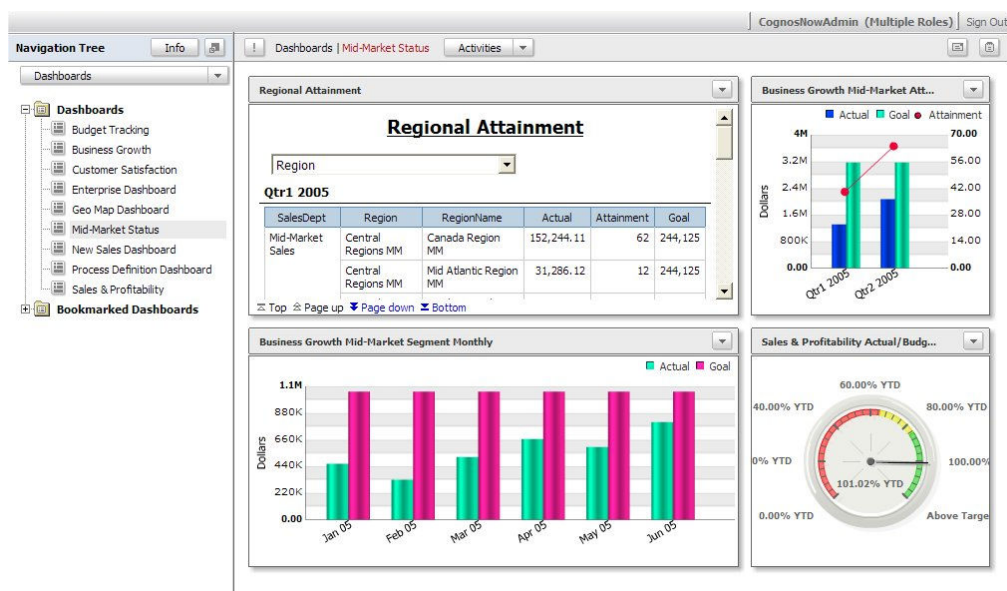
CognosNowAdmin (Multiple Roles) | Sign Out

Navigation Tree Info

Dashboards

Dashboards
Budget Tracking
Business Growth
Customer Satisfaction
Enterprise Dashboard
Geo Map Dashboard
Mid-Market Status
New Sales Dashboard
Process Definition Dashboard
Sales & Profitability
Bookmarked Dashboards

! Dashboards | Mid-Market Status Activities

Regional Attainment

Regional Attainment

Region

Qtr1 2005

| SalesDept | Region | RegionName | Actual | Attainment | Goal |
|---|---|---|---|---|---|
| Mid-Market Sales | Central Regions MM | Canada Region MM | 152,244.11 | 62 | 244,125 |
| | Central Regions MM | Mid Atlantic Region MM | 31,286.12 | 12 | 244,125 |

Top Page up Page down Bottom

Business Growth Mid-Market Att...

Actual Goal Attainment

4M 3.2M 2.4M 1.6M 800K 0.00
Dollars
70.00 56.00 42.00 28.00 14.00 0.00
Qtr1 2005 Qtr2 2005

Business Growth Mid-Market Segment Monthly

Actual Goal

1.1M 880K 660K 440K 220K 0.00
Dollars
Jan 05 Feb 05 Mar 05 Apr 05 May 05 Jun 05

Sales & Profitability Actual/Budg...

60.00% YTD
40.00% YTD
80.00% YTD
0% YTD
100.00%
101.02% YTD
0.00% YTD
Above Targe